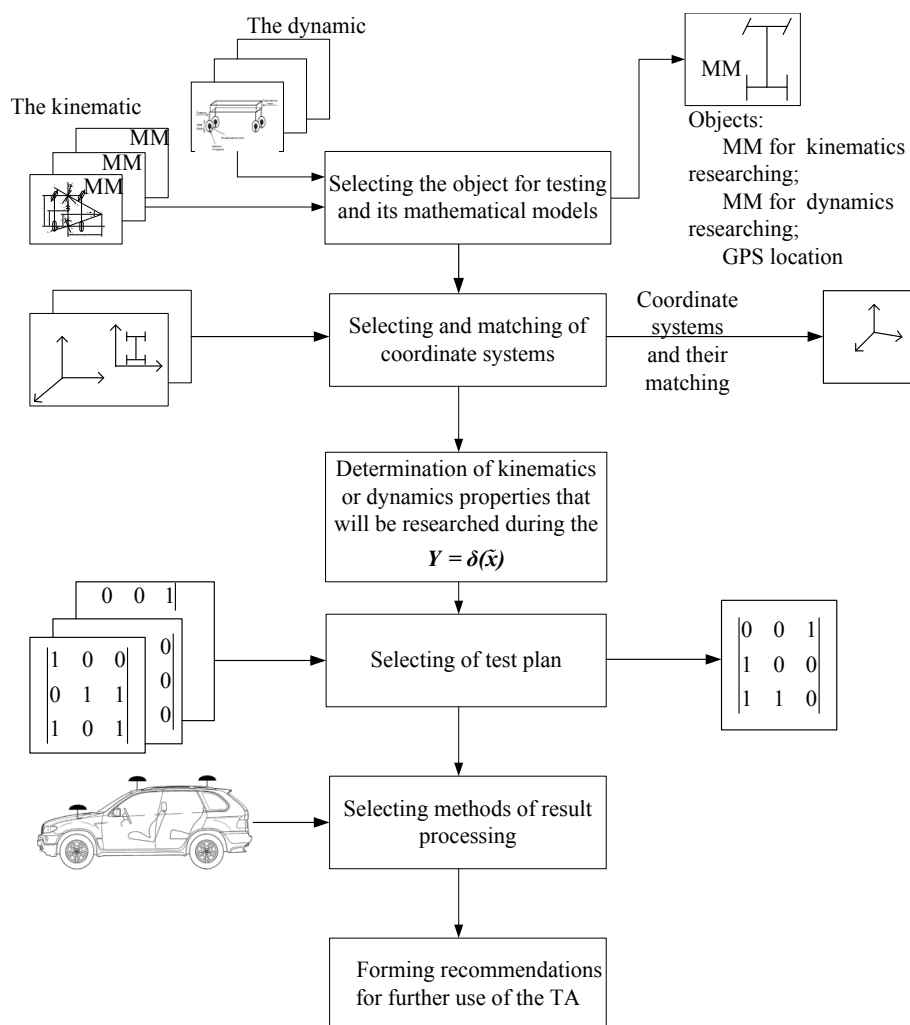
The dynamic

The kinematic

MM

MM

MM

Selecting the object for testing and its mathematical models

MM

Objects:
MM for kinematics researching;
MM for dynamics researching;
GPS location

Selecting and matching of coordinate systems

Coordinate systems and their matching

Determination of kinematics or dynamics properties that will be researched during the

$Y = \delta(\tilde{x})$

0 0 1

| | | |
|---|---|---|
| 1 | 0 | 0 |
| 0 | 1 | 1 |
| 1 | 0 | 1 |

0
0
0

Selecting of test plan

| | | |
|---|---|---|
| 0 | 0 | 1 |
| 1 | 0 | 0 |
| 1 | 1 | 0 |

Selecting methods of result processing

Forming recommendations for further use of the TA